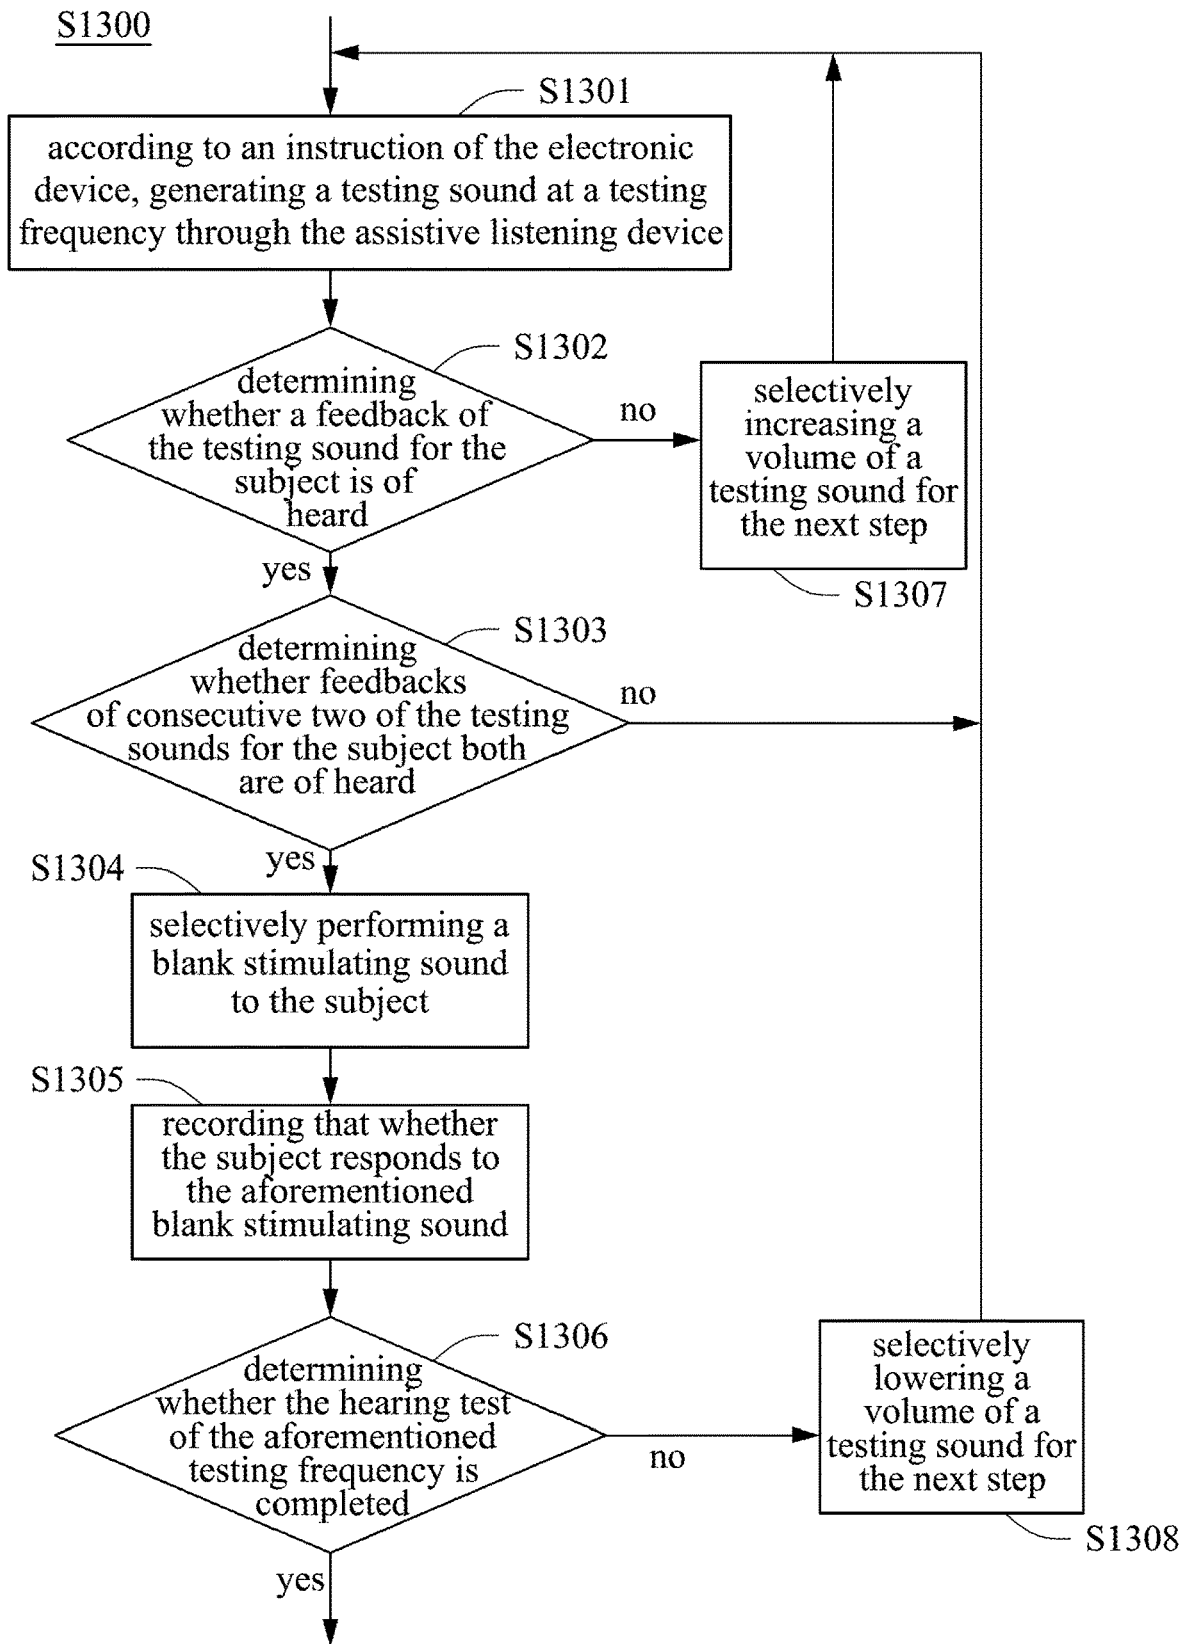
S1300

S1301

according to an instruction of the electronic device, generating a testing sound at a testing frequency through the assistive listening device

S1302

determining whether a feedback of the testing sound for the subject is of heard

no

selectively increasing a volume of a testing sound for the next step

S1307

yes

S1303

determining whether feedbacks of consecutive two of the testing sounds for the subject both are of heard

no

yes

S1304

selectively performing a blank stimulating sound to the subject

S1305

recording that whether the subject responds to the aforementioned blank stimulating sound

S1306

determining whether the hearing test of the aforementioned testing frequency is completed

no

selectively lowering a volume of a testing sound for the next step

S1308

yes